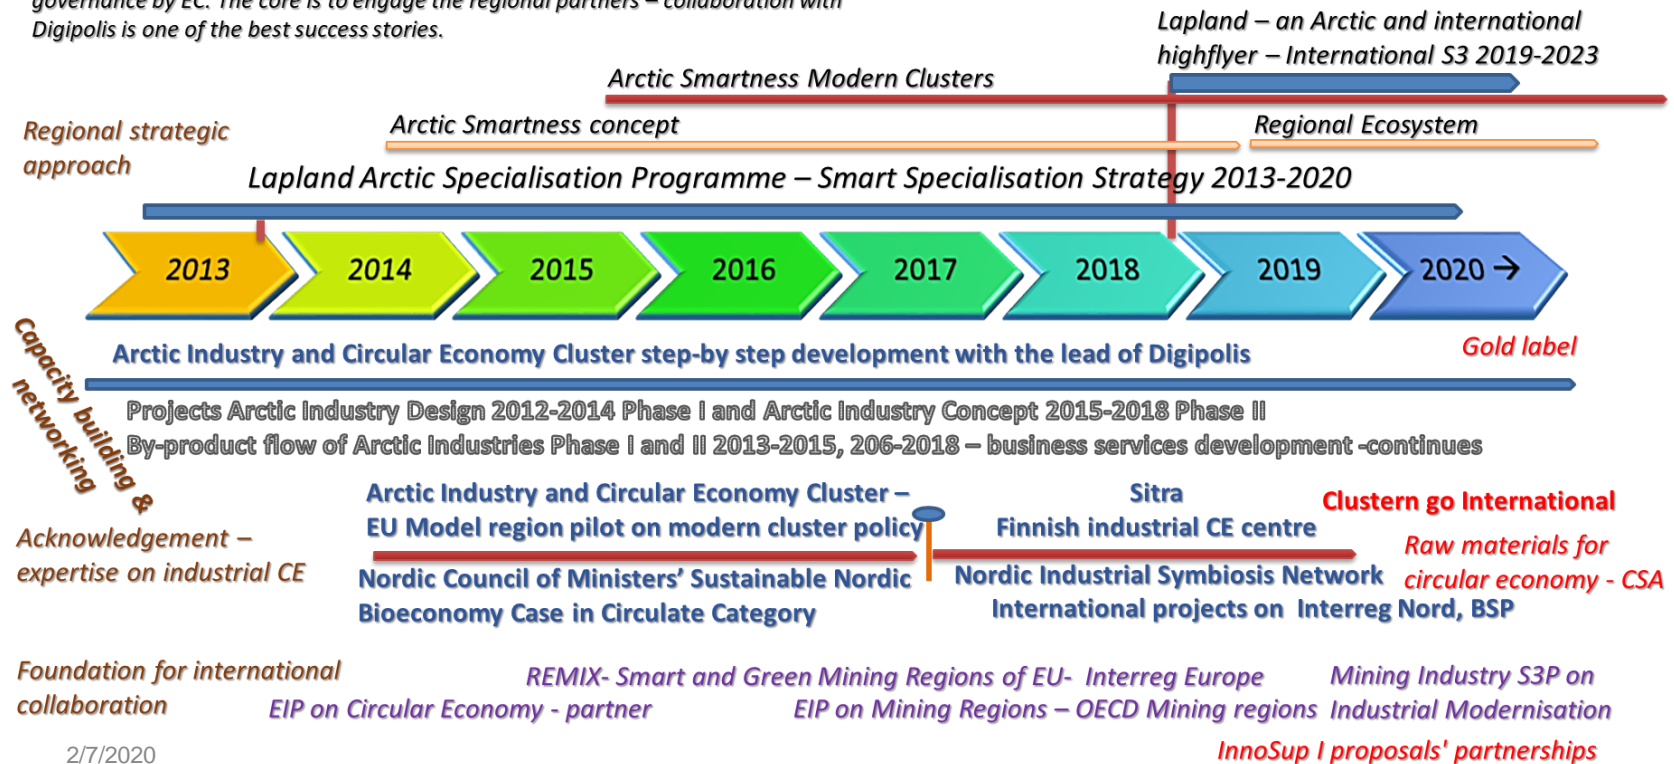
governance by EC. The core is to engage the regional partners – collaboration with Digipolis is one of the best success stories.

Lapland – an Arctic and international highflyer – International S3 2019-2023

Arctic Smartness Modern Clusters

Regional strategic approach

Arctic Smartness concept

Regional Ecosystem

Lapland Arctic Specialisation Programme – Smart Specialisation Strategy 2013-2020

2013 2014 2015 2016 2017 2018 2019 2020 →

Capacity building & networking

Arctic Industry and Circular Economy Cluster step-by step development with the lead of Digipolis

Gold label

Projects Arctic Industry Design 2012-2014 Phase I and Arctic Industry Concept 2015-2018 Phase II
By-product flow of Arctic Industries Phase I and II 2013-2015, 206-2018 – business services development -continues

Arctic Industry and Circular Economy Cluster – EU Model region pilot on modern cluster policy

Sitra
Finnish industrial CE centre

Clustern go International

Acknowledgement – expertise on industrial CE

Raw materials for circular economy - CSA

Nordic Council of Ministers' Sustainable Nordic Bioeconomy Case in Circulate Category

Nordic Industrial Symbiosis Network
International projects on Interreg Nord, BSP

Foundation for international collaboration

REMIX- Smart and Green Mining Regions of EU- Interreg Europe

EIP on Circular Economy - partner

EIP on Mining Regions – OECD Mining regions

Mining Industry S3P on Industrial Modernisation

InnoSup I proposals' partnerships

2/7/2020